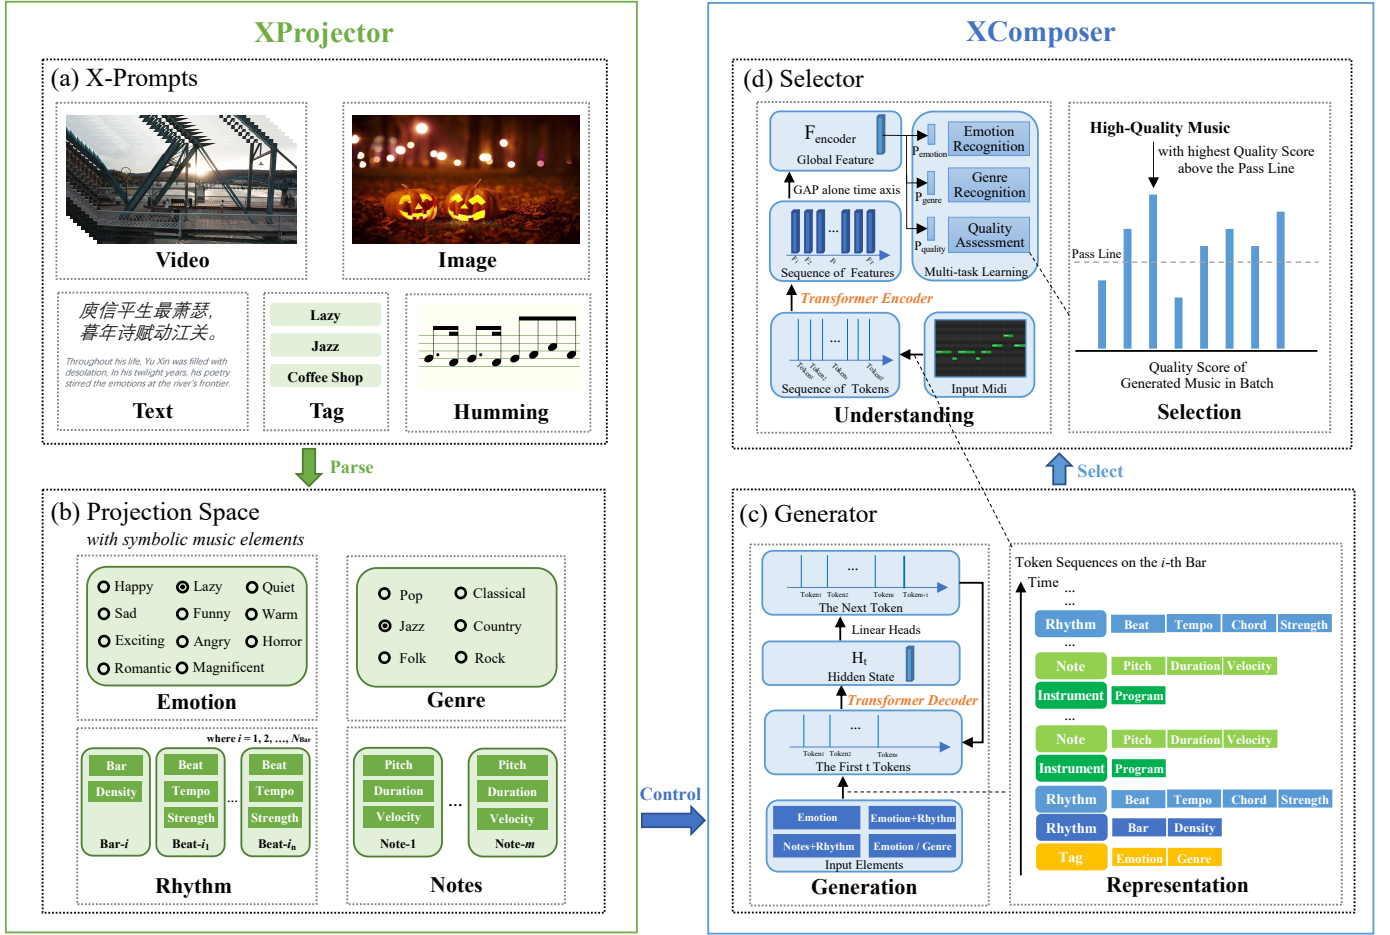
XProjector

(a) X-Prompts

Video

Image

庾信平生最萧瑟，暮年诗赋动江关。

Throughout his life, Yu Xin was filled with desolation, In his twilight years, his poetry stirred the emotions at the river's frontier.

Text

Lazy
Jazz
Coffee Shop

Tag

Humming

Parse

(b) Projection Space
with symbolic music elements

Happy Lazy Quiet
Sad Funny Warm
Exciting Angry Horror
Romantic Magnificent

Emotion

Pop Classical
Jazz Country
Folk Rock

Genre

where $i = 1, 2, \ldots, N_{Bar}$

Bar
Density
Bar-$i$

Beat
Tempo
Strength
Beat-$i_1$

...

Beat
Tempo
Strength
Beat-$i_n$

Rhythm

Pitch
Duration
Velocity
Note-1

...

Pitch
Duration
Velocity
Note-$m$

Notes

Control

XComposer

(d) Selector

$F_{encoder}$
Global Feature

$P_{emotion}$ Emotion Recognition
$P_{genre}$ Genre Recognition
$P_{quality}$ Quality Assessment
Multi-task Learning

GAP alone time axis

...
$F_1$ $F_2$ $F_i$ $F_T$
Sequence of Features

Transformer Encoder

...
Token$_1$ Token$_2$ Token$_i$ Token$_T$
Sequence of Tokens

Input Midi

Understanding

High-Quality Music
with highest Quality Score above the Pass Line

Pass Line

Quality Score of Generated Music in Batch

Selection

Select

(c) Generator

...
Token$_1$ Token$_2$ Token$_t$ Token$_{t+1}$
The Next Token

Linear Heads

$H_t$
Hidden State

Transformer Decoder

...
Token$_1$ Token$_2$ Token$_t$
The First t Tokens

Emotion
Emotion+Rhythm
Notes+Rhythm
Emotion / Genre
Input Elements

Generation

Token Sequences on the $i$-th Bar
Time
...
...
Rhythm Beat Tempo Chord Strength
...
Note Pitch Duration Velocity
Instrument Program
...
Note Pitch Duration Velocity
Instrument Program
Rhythm Beat Tempo Chord Strength
Rhythm Bar Density
Tag Emotion Genre

Representation